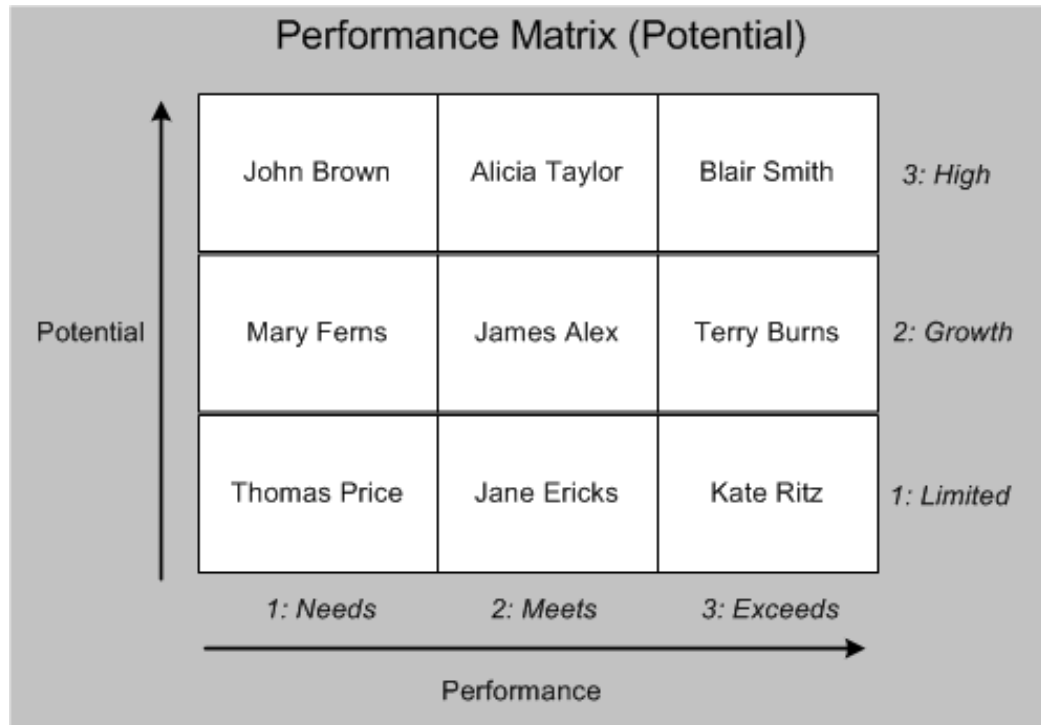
Performance Matrix (Potential)

Potential

| | | | |
|---|---|---|---|
| John Brown | Alicia Taylor | Blair Smith | 3: High |
| Mary Ferns | James Alex | Terry Burns | 2: Growth |
| Thomas Price | Jane Ericks | Kate Ritz | 1: Limited |
| 1: Needs | 2: Meets | 3: Exceeds | |

Performance